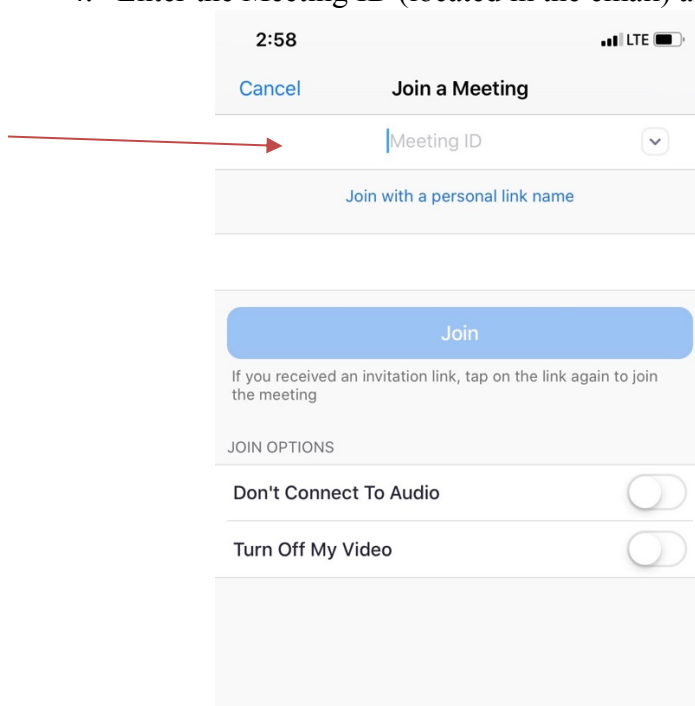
4. Enter the Meeting ID (located in the email) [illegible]

2:58

LTE

Cancel

Join a Meeting

Meeting ID

Join with a personal link name

Join

If you received an invitation link, tap on the link again to join the meeting

JOIN OPTIONS

Don't Connect To Audio

Turn Off My Video